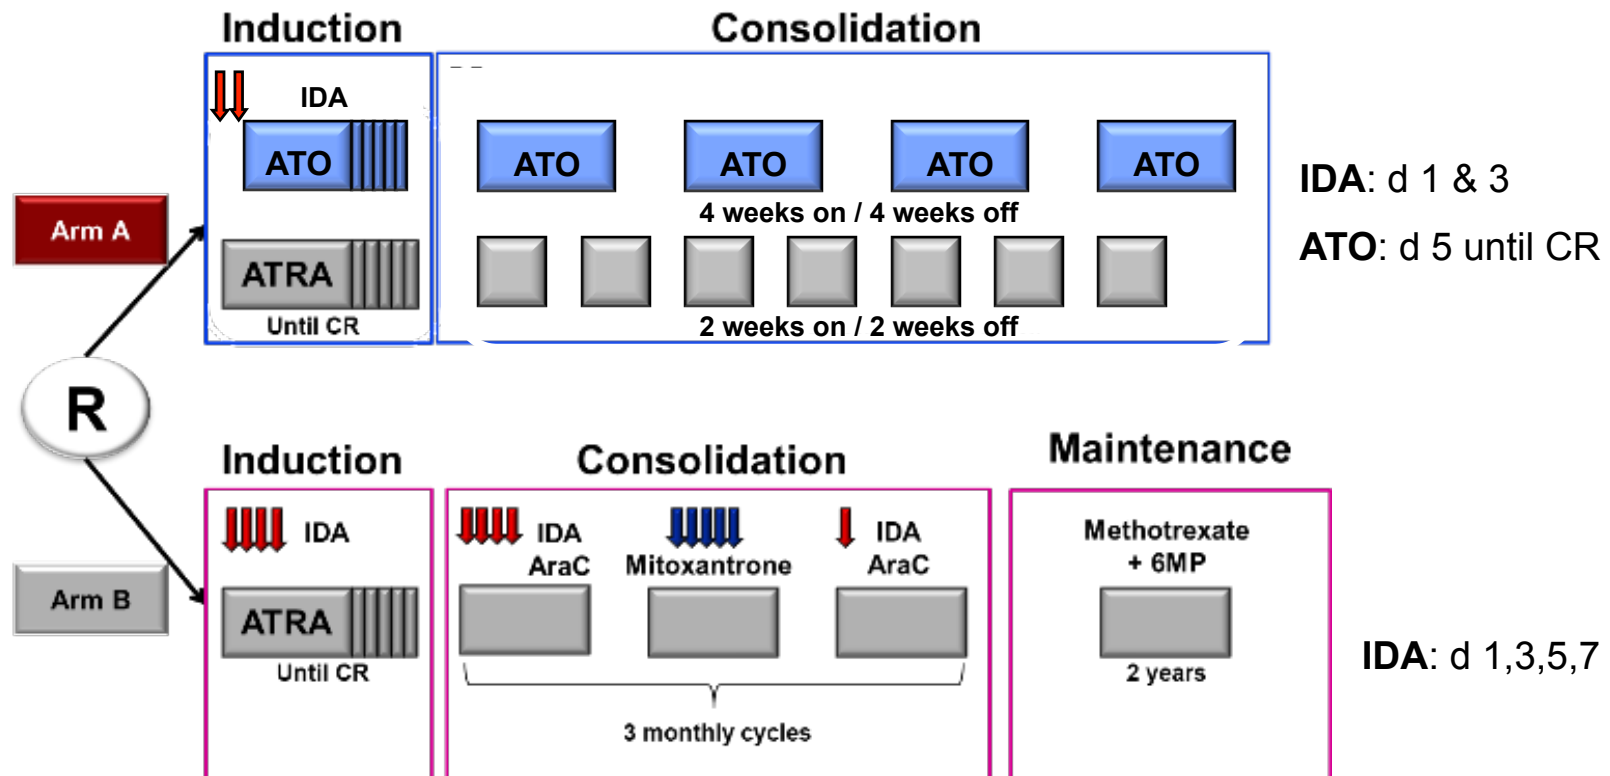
Induction

Consolidation

IDA

ATO

ATRA

Until CR

ATO

ATO

ATO

ATO

4 weeks on / 4 weeks off

2 weeks on / 2 weeks off

IDA: d 1 & 3

ATO: d 5 until CR

Arm A

R

Arm B

Induction

IDA

ATRA

Until CR

Consolidation

IDA AraC

Mitoxantrone

IDA AraC

3 monthly cycles

Maintenance

Methotrexate + 6MP

2 years

IDA: d 1,3,5,7